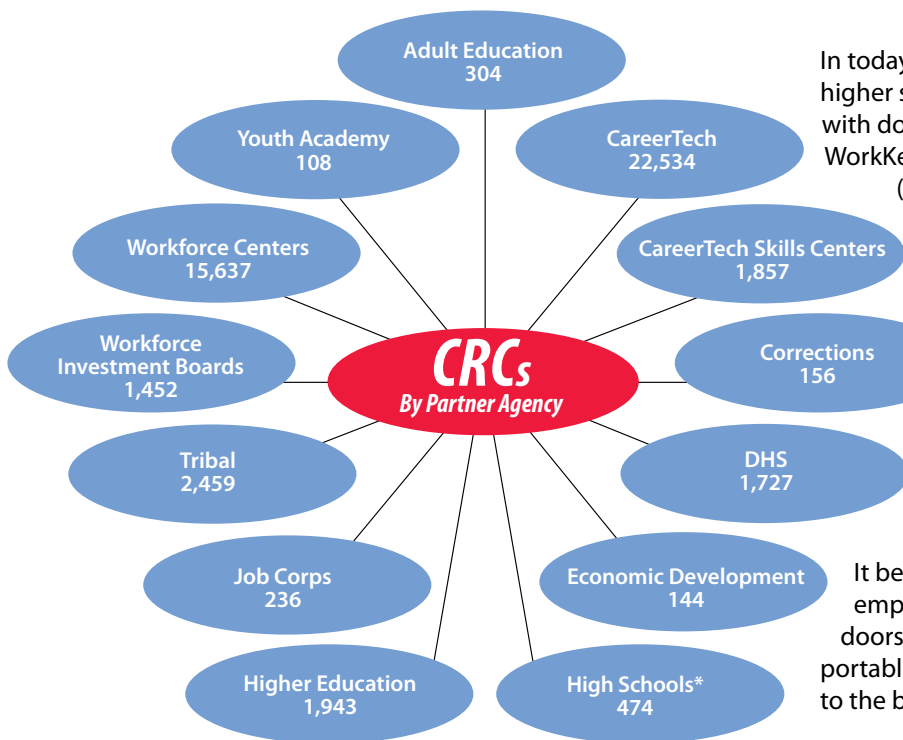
Adult Education
304

Youth Academy
108

CareerTech
22,534

Workforce Centers
15,637

CareerTech Skills Centers
1,857

Workforce Investment Boards
1,452

CRCs
By Partner Agency

Corrections
156

Tribal
2,459

DHS
1,727

Job Corps
236

Economic Development
144

Higher Education
1,943

High Schools*
474

In today
higher s
with do
WorkKe
(

It be
emp
doors
portabl
to the b